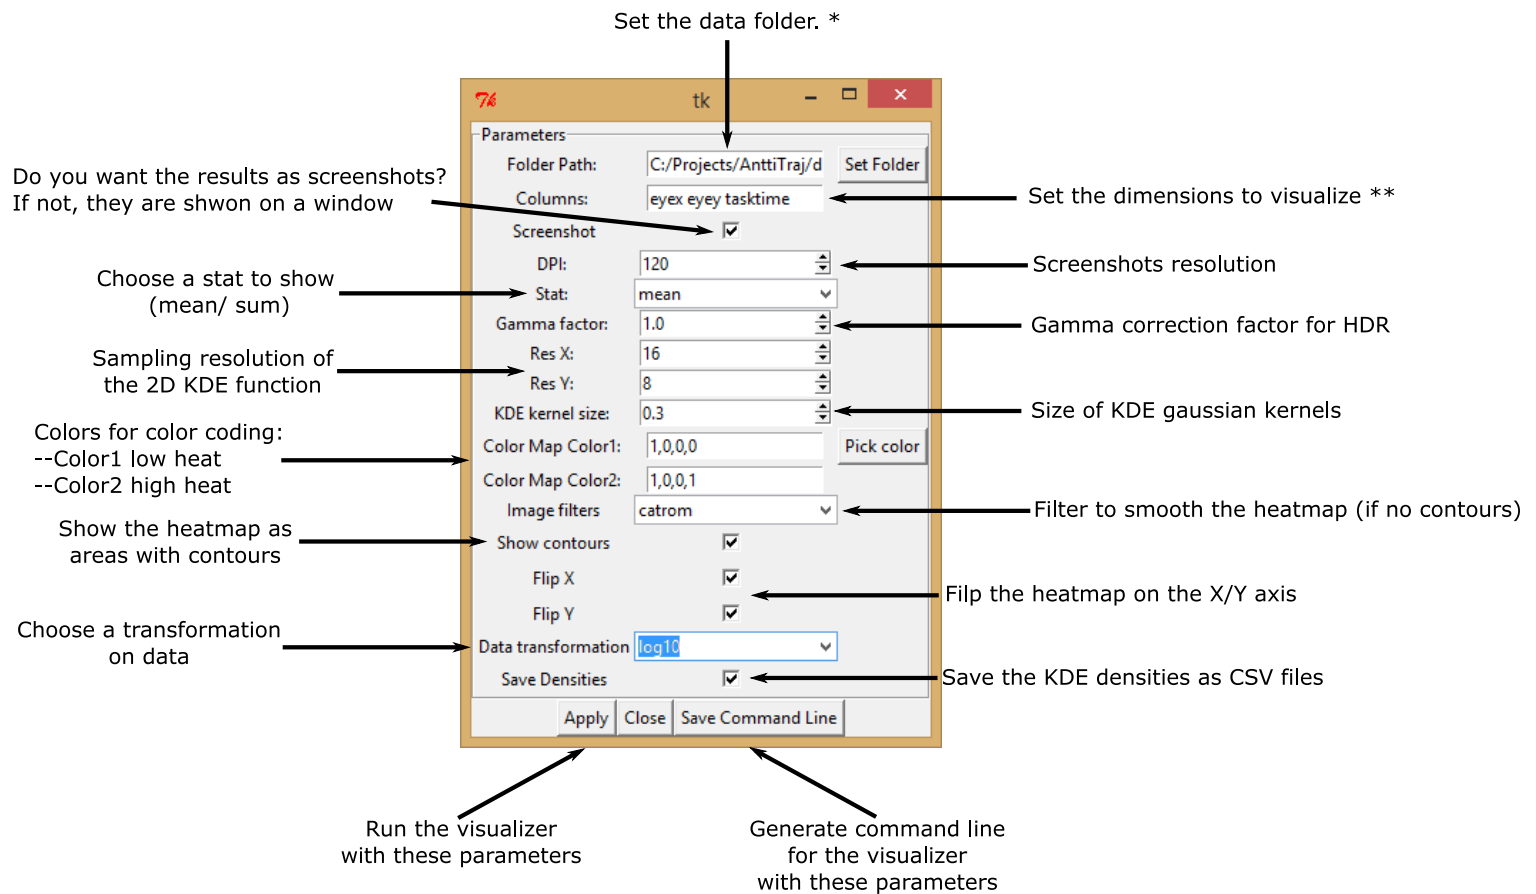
Set the data folder. *

tk

Parameters

Folder Path: C:/Projects/AnttiTraj/d Set Folder

Do you want the results as screenshots? If not, they are shwon on a window

Columns: eyex eyey tasktime

Set the dimensions to visualize **

Screenshot

DPI: 120

Screenshots resolution

Choose a stat to show (mean/ sum)

Stat: mean

Gamma factor: 1.0

Gamma correction factor for HDR

Sampling resolution of the 2D KDE function

Res X: 16

Res Y: 8

KDE kernel size: 0.3

Size of KDE gaussian kernels

Colors for color coding:
--Color1 low heat
--Color2 high heat

Color Map Color1: 1,0,0,0 Pick color

Color Map Color2: 1,0,0,1

Image filters catrom

Filter to smooth the heatmap (if no contours)

Show the heatmap as areas with contours

Show contours

Flip X

Flip Y

Filp the heatmap on the X/Y axis

Choose a transformation on data

Data transformation log10

Save Densities

Save the KDE densities as CSV files

Apply Close Save Command Line

Run the visualizer with these parameters

Generate command line for the visualizer with these parameters